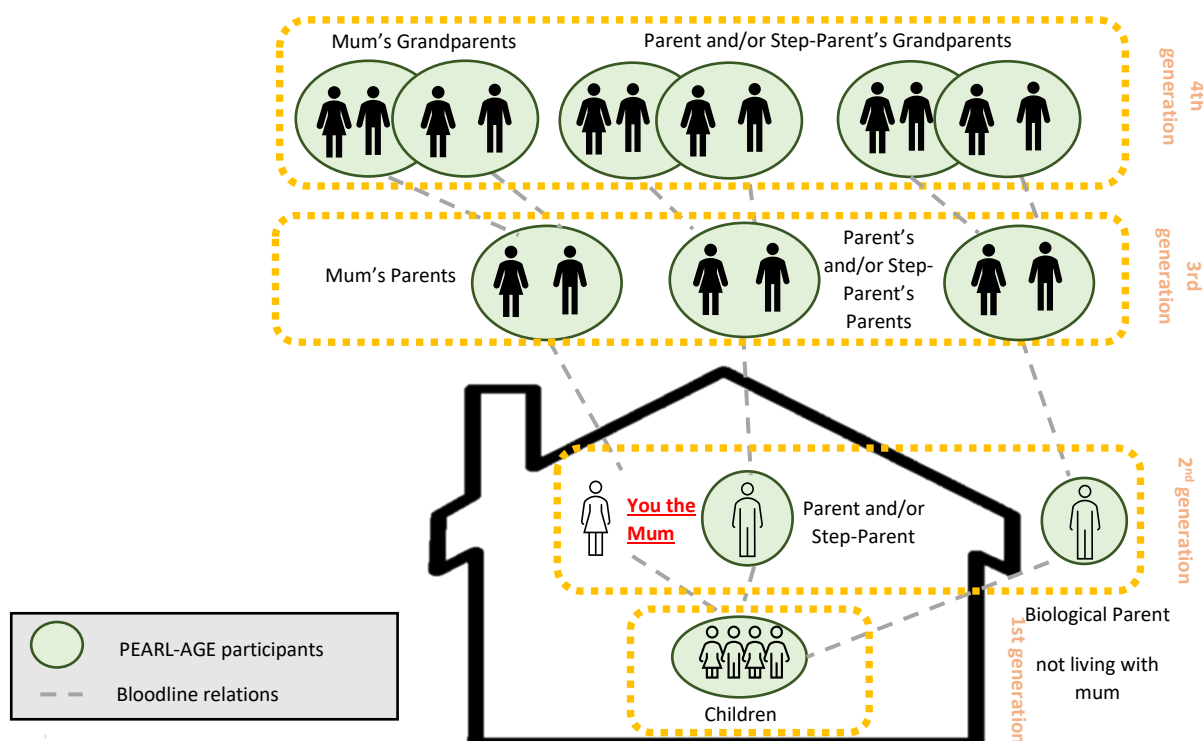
Mum's Grandparents

Parent and/or Step-Parent's Grandparents

4th generation

Mum's Parents

Parent's and/or Step-Parent's Parents

3rd generation

You the Mum

Parent and/or Step-Parent

2nd generation

Biological Parent

not living with mum

Children

1st generation

PEARL-AGE participants

Bloodline relations